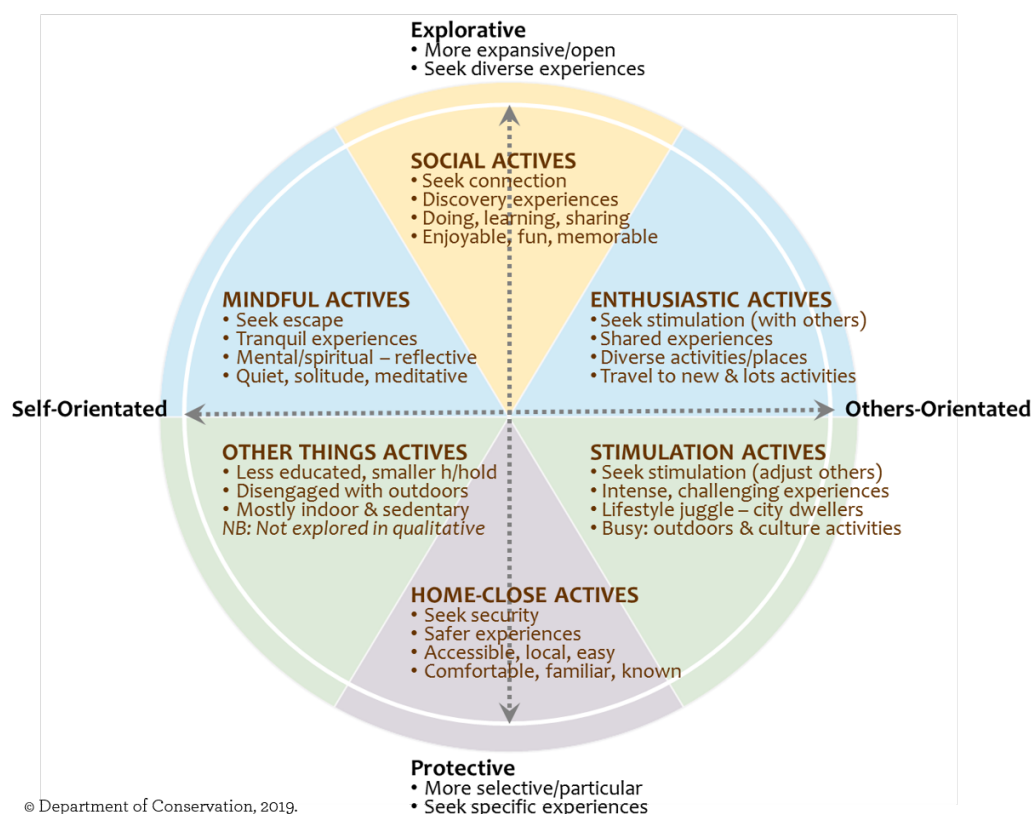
Explorative
• More expansive/open
• Seek diverse experiences

SOCIAL ACTIVES
• Seek connection
• Discovery experiences
• Doing, learning, sharing
• Enjoyable, fun, memorable

MINDFUL ACTIVES
• Seek escape
• Tranquil experiences
• Mental/spiritual – reflective
• Quiet, solitude, meditative

ENTHUSIASTIC ACTIVES
• Seek stimulation (with others)
• Shared experiences
• Diverse activities/places
• Travel to new & lots activities

Self-Orientated

Others-Orientated

OTHER THINGS ACTIVES
• Less educated, smaller h/hold
• Disengaged with outdoors
• Mostly indoor & sedentary
NB: Not explored in qualitative

STIMULATION ACTIVES
• Seek stimulation (adjust others)
• Intense, challenging experiences
• Lifestyle juggle – city dwellers
• Busy: outdoors & culture activities

HOME-CLOSE ACTIVES
• Seek security
• Safer experiences
• Accessible, local, easy
• Comfortable, familiar, known

Protective
• More selective/particular
• Seek specific experiences

© Department of Conservation, 2019.